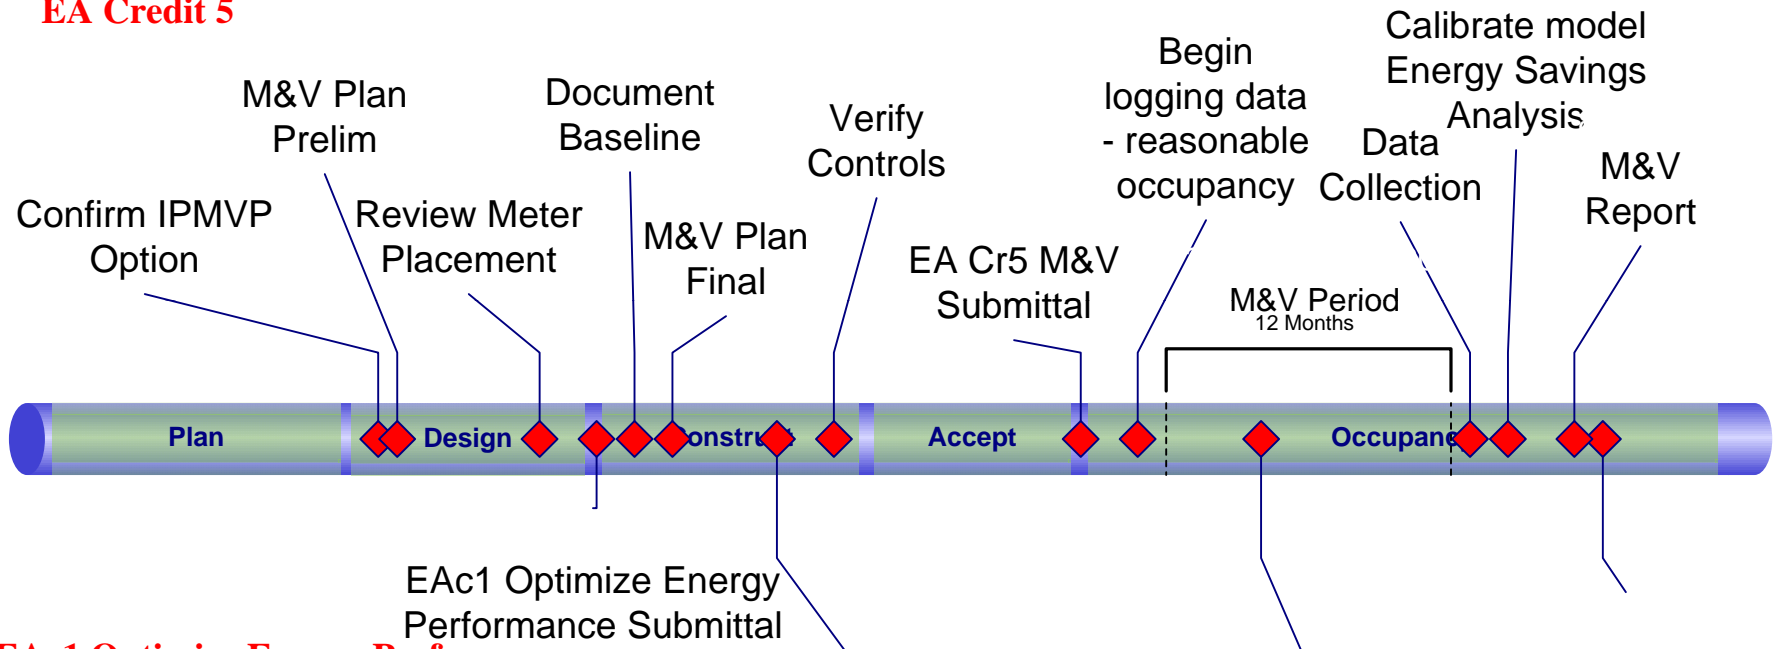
EA Credit 5

M&V Plan Prelim

Document Baseline

Verify Controls

Begin logging data - reasonable occupancy

Calibrate model Energy Savings Analysis

Data Collection

M&V Report

Confirm IPMVP Option

Review Meter Placement

M&V Plan Final

EA Cr5 M&V Submittal

M&V Period
12 Months

Plan

Design

Constru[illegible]

Accept

Occupanc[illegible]

EAc1 Optimize Energy Performance Submittal

EAc1 Optimize Energy Perf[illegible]